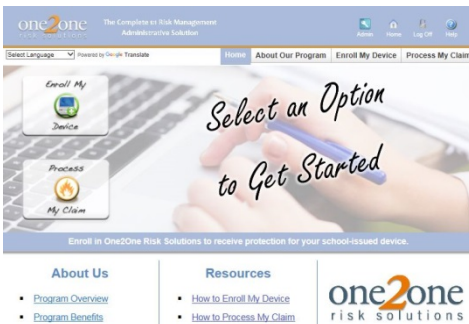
one2one risk solutions

The Complete e-Risk Management Administrative Solution

Admin Home Log Off Help

Select Language Powered by Google Translate

Home About Our Program Enroll My Device Process My Claim

Enroll My Device

Process My Claim

Select an Option to Get Started

Enroll in One2One Risk Solutions to receive protection for your school-issued device.

About Us

- Program Overview
- Program Benefits

Resources

- How to Enroll My Device
- How to Process My Claim

one2one risk solutions